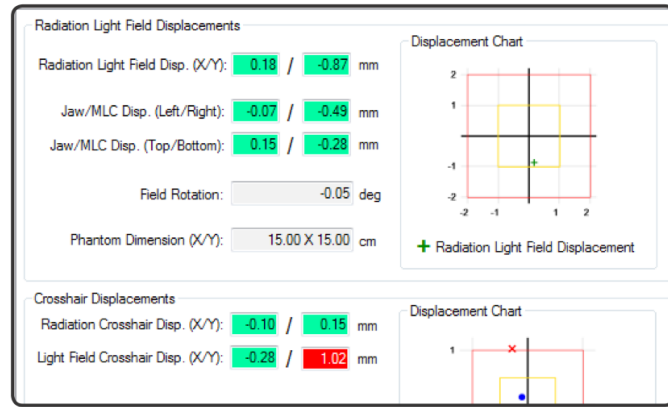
Radiation Light Field Displacements

Radiation Light Field Disp. (X/Y): 0.18 / -0.87 mm

Jaw/MLC Disp. (Left/Right): -0.07 / -0.49 mm

Jaw/MLC Disp. (Top/Bottom): 0.15 / -0.28 mm

Field Rotation: -0.05 deg

Phantom Dimension (X/Y): 15.00 X 15.00 cm

Displacement Chart

2
1
-1
-2
-2 -1 1 2

+ Radiation Light Field Displacement

Crosshair Displacements

Radiation Crosshair Disp. (X/Y): -0.10 / 0.15 mm

Light Field Crosshair Disp. (X/Y): -0.28 / 1.02 mm

Displacement Chart

1